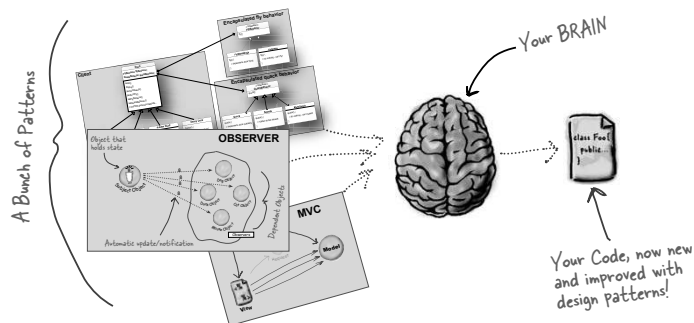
A Bunch of Patterns

Encapsulated fly behavior

Encapsulated quack behavior

Client

OBSERVER

Object that holds state

Subject Object

Dependent Objects

Automatic update/notification

Observers

MVC

Model

View

Your BRAIN

class Foo{
public...
}

Your Code, now new and improved with design patterns!